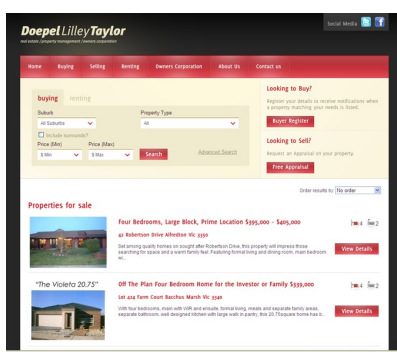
Doepel Lilley Taylor
real estate | property management | owners corporation

Social Media

Home Buying Selling Renting Owners Corporation About Us Contact us

buying renting

Suburb
All Suburbs
Include surrounds?
Property Type
All
Price (Min)
$ Min
Price (Max)
$ Max
Search
Advanced Search

Looking to Buy?
Register your details to receive notifications when a property matching your needs is listed.
Buyer Register

Looking to Sell?
Request an Appraisal on your property.
Free Appraisal

Properties for sale

Order results by: No order

Four Bedrooms, Large Block, Prime Location $395,000 - $405,000
42 Robertson Drive Alfredton Vic 3350
Set among quality homes on sought after Robertson Drive, this property will impress those searching for space and a warm family feel. Featuring formal living and dining room, main bedroom w...
4 2
View Details

"The Violeta 20.75"
Off The Plan Four Bedroom Home for the Investor or Family $339,000
Lot 404 Farm Court Bacchus Marsh Vic 3340
With four bedrooms, main with WIR and ensuite, formal living, meals and separate family areas, separate bathroom, well designed kitchen with large walk in pantry, this 20.75square home has it...
4 2
View Details